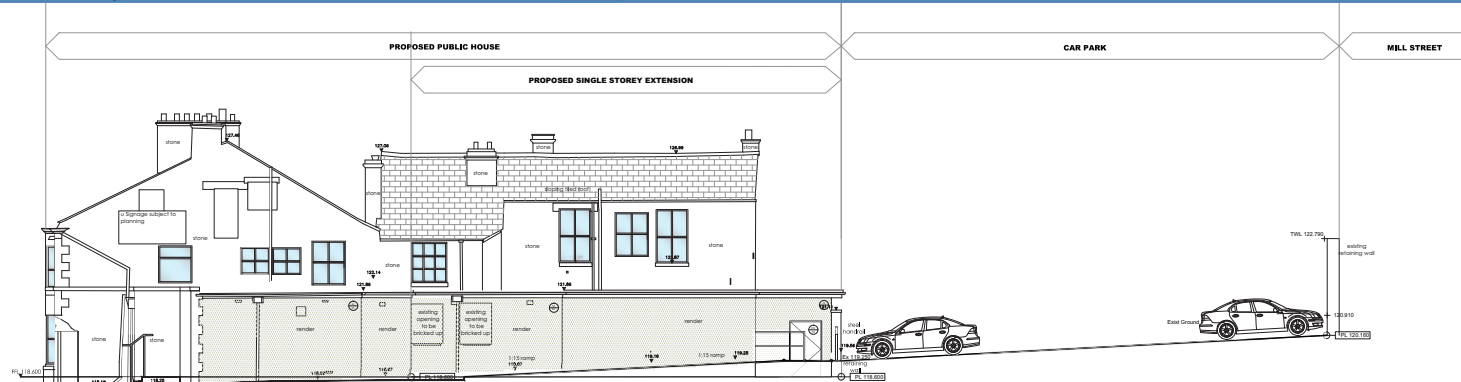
PROPOSED PUBLIC HOUSE

CAR PARK

MILL STREET

PROPOSED SINGLE STOREY EXTENSION

127.46

127.06

126.99

stone

stone

stone

stone

stone

existing tiled roof

u Signage subject to planning

stone

stone

stone

stone

122.14

121.86

121.86

121.87

TWL 122.790

existing retaining wall

render

render

existing opening to be bricked up

existing opening to be bricked up

render

render

steel handrail

119.86

Ex 119.250

retaining wall

Exist Ground

120.910

FPL 120.160

FFL 118.600

1:15 ramp

1:15 ramp

119.07

119.16

119.25

118.67

FPL 118.600

FPL 118.600

118.35

118.35